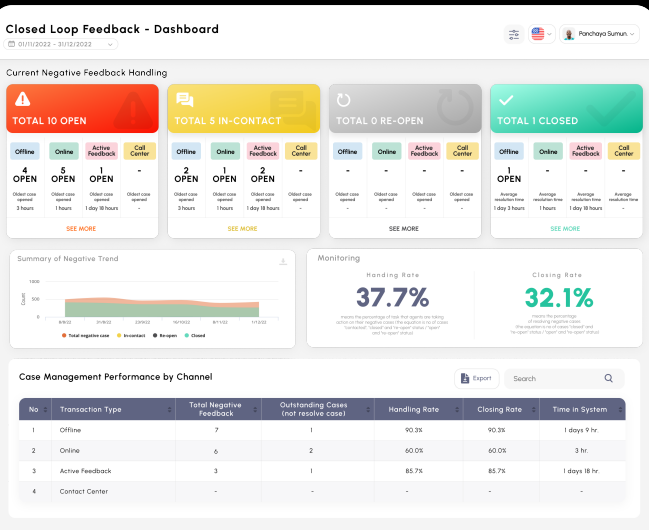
Closed Loop Feedback - Dashboard

01/11/2022 - 31/12/2022

Panchaya Sumun.

Current Negative Feedback Handling

TOTAL 10 OPEN

| Offline | Online | Active Feedback | Call Center |
|---|---|---|---|
| 4 OPEN | 5 OPEN | 1 OPEN | - |
| Oldest case opened | Oldest case opened | Oldest case opened | Oldest case opened |
| 3 hours | 1 hours | 1 day 18 hours | - |

SEE MORE

TOTAL 5 IN-CONTACT

| Offline | Online | Active Feedback | Call Center |
|---|---|---|---|
| 2 OPEN | 1 OPEN | 2 OPEN | - |
| Oldest case opened | Oldest case opened | Oldest case opened | Oldest case opened |
| 3 hours | 1 hours | 1 day 18 hours | - |

SEE MORE

TOTAL 0 RE-OPEN

| Offline | Online | Active Feedback | Call Center |
|---|---|---|---|
| - | - | - | - |
| Oldest case opened | Oldest case opened | Oldest case opened | Oldest case opened |
| - | - | - | - |

SEE MORE

TOTAL 1 CLOSED

| Offline | Online | Active Feedback | Call Center |
|---|---|---|---|
| 1 OPEN | - | - | - |
| Average resolution time | Average resolution time | Average resolution time | Average resolution time |
| 1 day 3 hours | 1 day 18 hours | - | - |

SEE MORE

Summary of Negative Trend

1500
1000
500
0
Count

9/8/22 31/8/22 23/9/22 16/10/22 8/11/22 1/12/22

Total negative case  In-contact  Re-open  Closed

Monitoring

Handling Rate

37.7%

means the percentage of task that agents are taking action on their negative cases (the equation is no of cases "contacted" "closed" and "re-open" status / "open" and "re-open" status)

Closing Rate

32.1%

means the percentage of resolving negative cases (the equation is no of cases "closed" and "re-open" status / "open" and "re-open" status)

Case Management Performance by Channel

Export

Search

| No | Transaction Type | Total Negative Feedback | Outstanding Cases (not resolve case) | Handling Rate | Closing Rate | Time in System |
|---|---|---|---|---|---|---|
| 1 | Offline | 7 | 1 | 90.3% | 90.3% | 1 days 9 hr. |
| 2 | Online | 6 | 2 | 60.0% | 60.0% | 3 hr. |
| 3 | Active Feedback | 3 | 1 | 85.7% | 85.7% | 1 days 18 hr. |
| 4 | Contact Center | - | - | - | - | - |